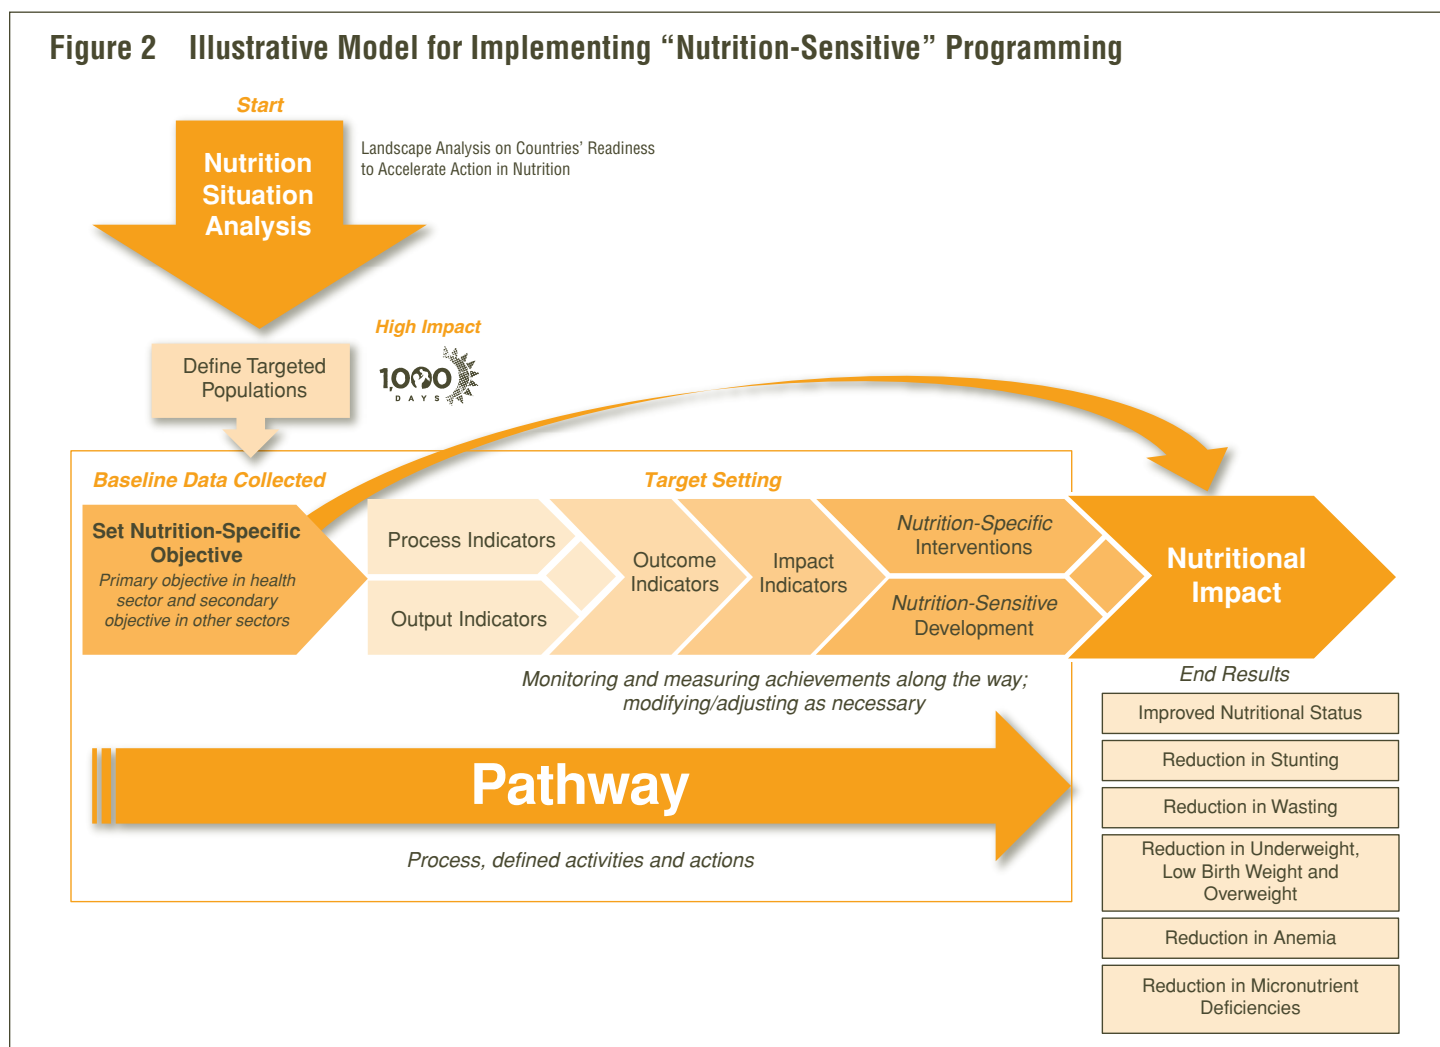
Figure 2 Illustrative Model for Implementing “Nutrition-Sensitive” Programming

Start

Nutrition Situation Analysis

Landscape Analysis on Countries' Readiness to Accelerate Action in Nutrition

High Impact

1,000 DAYS

Define Targeted Populations

Baseline Data Collected

Target Setting

Set Nutrition-Specific Objective

Primary objective in health sector and secondary objective in other sectors

Process Indicators

Output Indicators

Outcome Indicators

Impact Indicators

Nutrition-Specific Interventions

Nutrition-Sensitive Development

Nutritional Impact

Monitoring and measuring achievements along the way; modifying/adjusting as necessary

End Results

Improved Nutritional Status

Reduction in Stunting

Reduction in Wasting

Reduction in Underweight, Low Birth Weight and Overweight

Reduction in Anemia

Reduction in Micronutrient Deficiencies

Pathway

Process, defined activities and actions